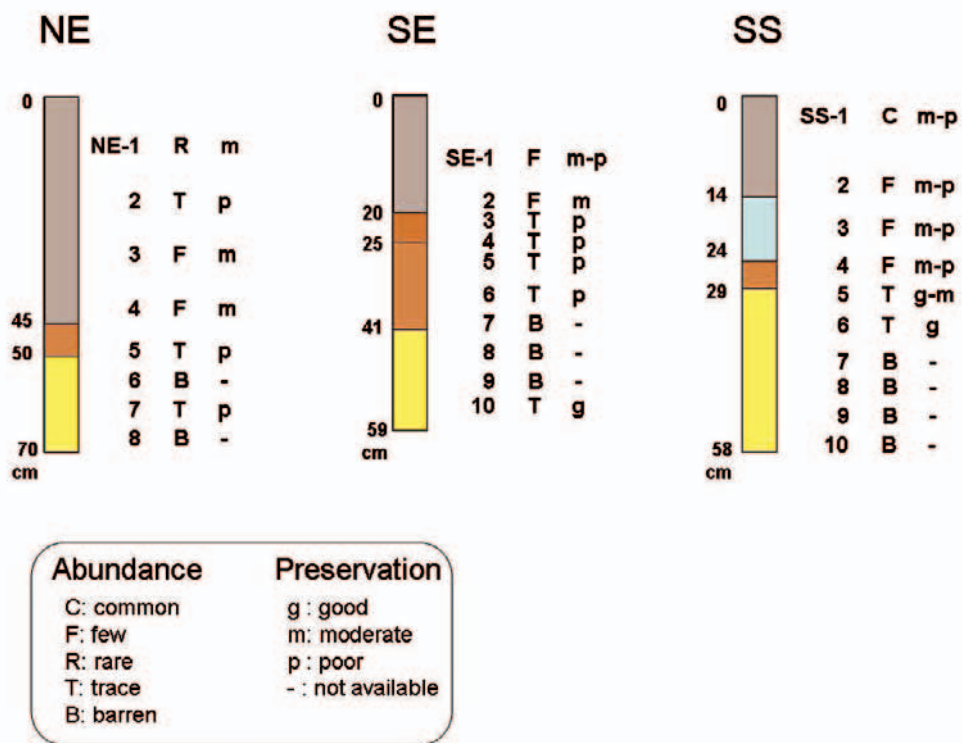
NE

0
45
50
70
cm

NE-1 R m
2 T p
3 F m
4 F m
5 T p
6 B -
7 T p
8 B -

SE

0
20
25
41
59
cm

SE-1 F m-p
2 F m
3 T p
4 T p
5 T p
6 T p
7 B -
8 B -
9 B -
10 T g

SS

0
14
24
29
58
cm

SS-1 C m-p
2 F m-p
3 F m-p
4 F m-p
5 T g-m
6 T g
7 B -
8 B -
9 B -
10 B -

Abundance
C: common
F: few
R: rare
T: trace
B: barren

Preservation
g : good
m: moderate
p : poor
- : not available